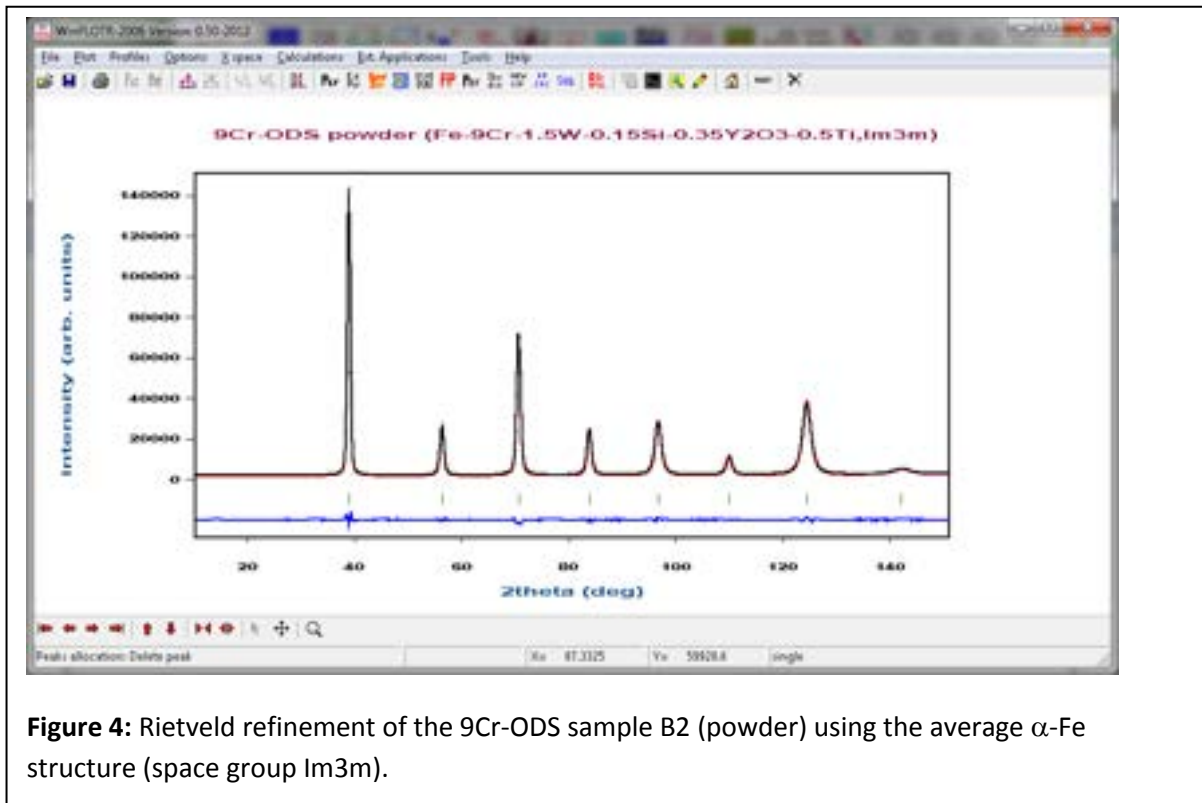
WinPLOTR-2006 Version 0.30-2012

File Plot Profiles Options X space Calculations Ext.Applications Tools Help

9Cr-ODS powder (Fe-9Cr-1.5W-0.15Si-0.35Y2O3-0.5Ti,Im3m)

140000
120000
100000
80000
60000
40000
20000
0

Intensity (arb. units)

20 40 60 80 100 120 140

2theta (deg)

Peaks allocation: Delete peak | X= 87.3325 | Y= 59928.6 | single

**Figure 4:** Rietveld refinement of the 9Cr-ODS sample B2 (powder) using the average $\alpha$-Fe structure (space group Im3m).